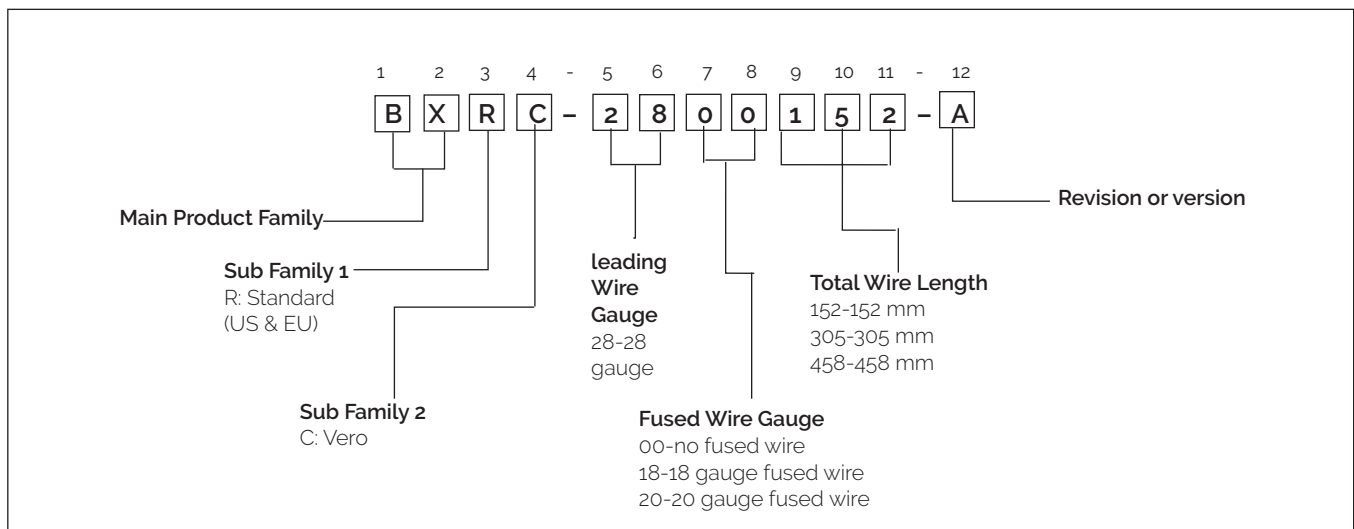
1 2 3 4 - 5 6 7 8 9 10 11 - 12

B X R C – 2 8 0 0 1 5 2 – A

Main Product Family

Sub Family 1
R: Standard
(US & EU)

Sub Family 2
C: Vero

leading
Wire
Gauge
28-28
gauge

Fused Wire Gauge
00-no fused wire
18-18 gauge fused wire
20-20 gauge fused wire

Total Wire Length
152-152 mm
305-305 mm
458-458 mm

Revision or version